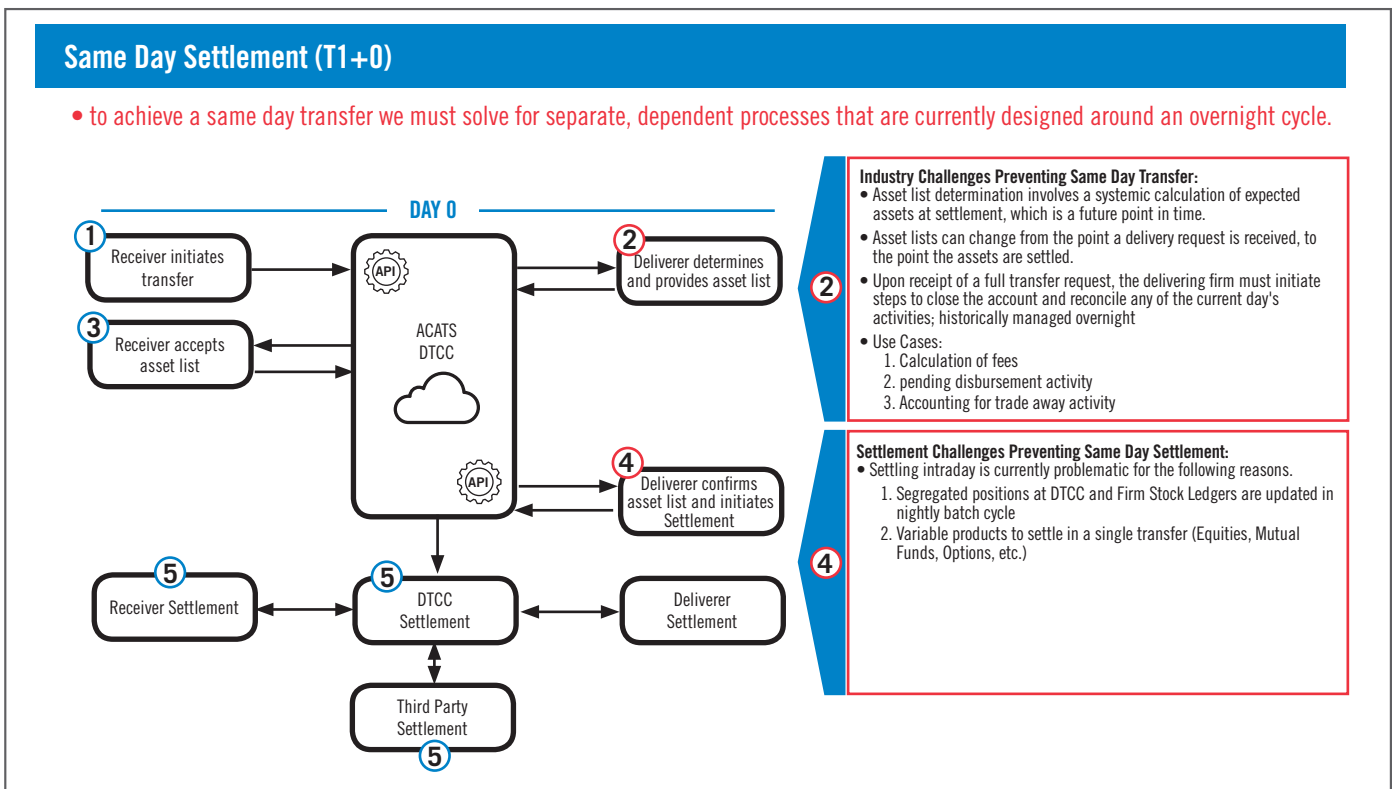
Same Day Settlement (T1+0)

• to achieve a same day transfer we must solve for separate, dependent processes that are currently designed around an overnight cycle.

DAY 0

1 Receiver initiates transfer

2 Deliverer determines and provides asset list

3 Receiver accepts asset list

API

ACATS DTCC

API

4 Deliverer confirms asset list and initiates Settlement

5 Receiver Settlement

5 DTCC Settlement

Deliverer Settlement

Third Party Settlement 5

2

Industry Challenges Preventing Same Day Transfer:
• Asset list determination involves a systemic calculation of expected assets at settlement, which is a future point in time.
• Asset lists can change from the point a delivery request is received, to the point the assets are settled.
• Upon receipt of a full transfer request, the delivering firm must initiate steps to close the account and reconcile any of the current day's activities; historically managed overnight
• Use Cases:
1. Calculation of fees
2. pending disbursement activity
3. Accounting for trade away activity

4

Settlement Challenges Preventing Same Day Settlement:
• Settling intraday is currently problematic for the following reasons.
1. Segregated positions at DTCC and Firm Stock Ledgers are updated in nightly batch cycle
2. Variable products to settle in a single transfer (Equities, Mutual Funds, Options, etc.)